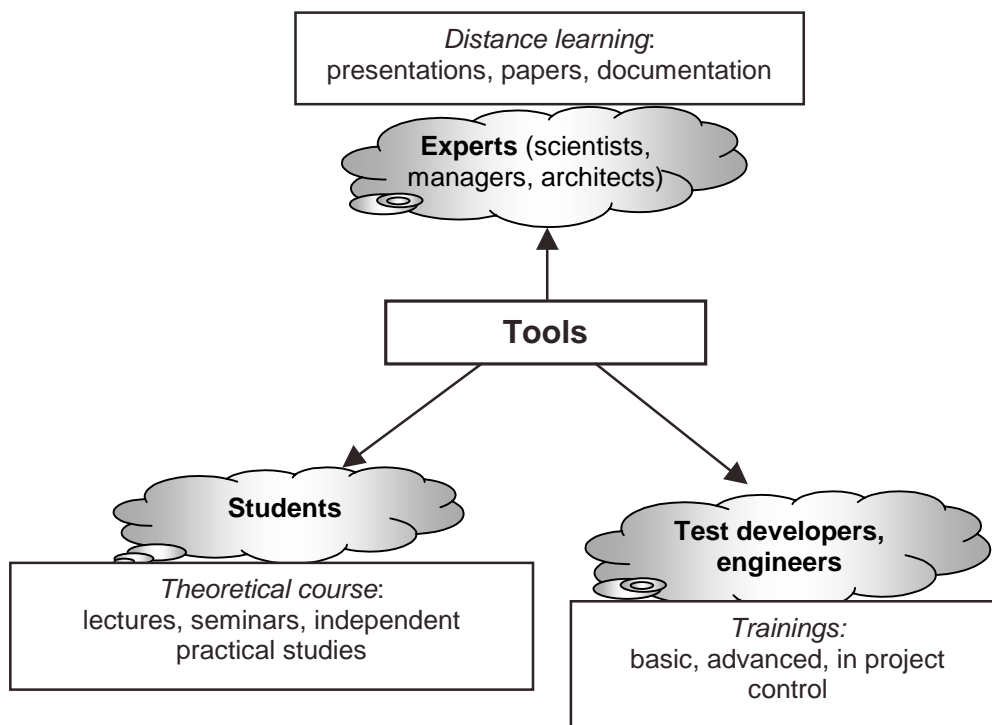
*Distance learning*: presentations, papers, documentation

**Experts** (scientists, managers, architects)

**Tools**

**Students**

*Theoretical course*: lectures, seminars, independent practical studies

**Test developers, engineers**

*Trainings:* basic, advanced, in project control